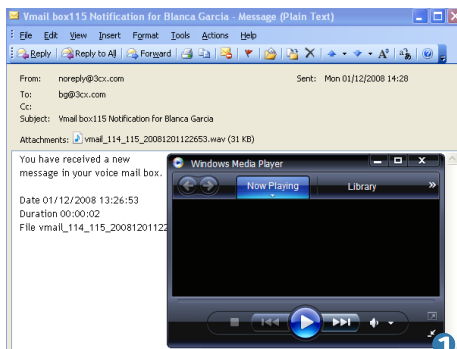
Vmail box115 Notification for Blanca Garcia - Message (Plain Text)

File Edit View Insert Format Tools Actions Help

Reply Reply to All Forward

From: noreply@3cx.com
Sent: Mon 01/12/2008 14:28
To: bg@3cx.com
Cc:
Subject: Vmail box115 Notification for Blanca Garcia

Attachments: vmail_114_115_20081201122653.wav (31 KB)

You have received a new message in your voice mail box.

Date 01/12/2008 13:26:53
Duration 00:00:02
File vmail_114_115_20081201122

Windows Media Player

Now Playing
Library

1